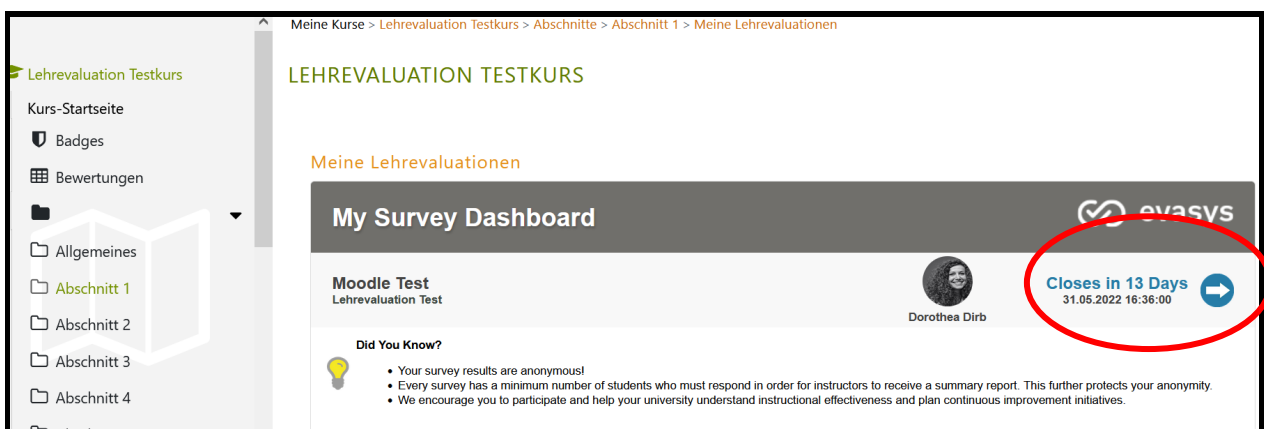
Lehrevaluation Testkurs

Kurs-Startseite

Badges

Bewertungen

Allgemeines

Abschnitt 1

Abschnitt 2

Abschnitt 3

Abschnitt 4

Meine Kurse > Lehrevaluation Testkurs > Abschnitte > Abschnitt 1 > Meine Lehrevaluationen

LEHREVALUATION TESTKURS

Meine Lehrevaluationen

My Survey Dashboard

evasys

Moodle Test
Lehrevaluation Test

Dorothea Dirb

Closes in 13 Days
31.05.2022 16:36:00

Did You Know?

• Your survey results are anonymous!
• Every survey has a minimum number of students who must respond in order for instructors to receive a summary report. This further protects your anonymity.
• We encourage you to participate and help your university understand instructional effectiveness and plan continuous improvement initiatives.